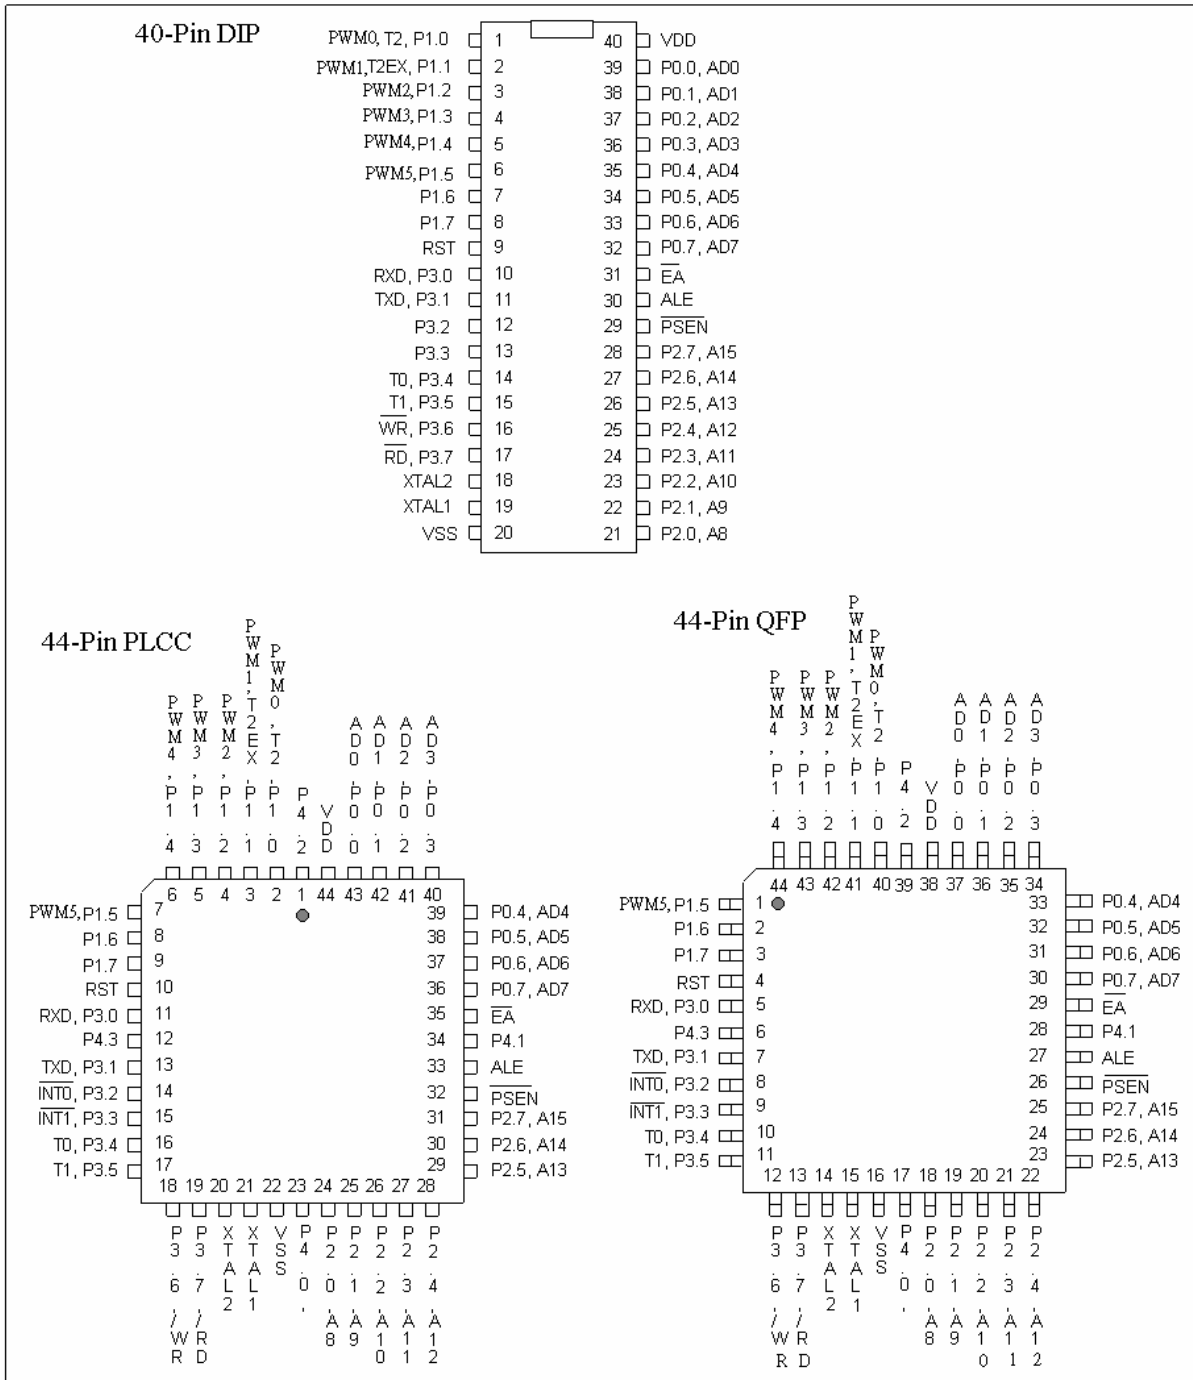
40-Pin DIP

| Pin function | Pin | Pin | Pin function |
|---|---|---|---|
| PWM0, T2, P1.0 | 1 | 40 | VDD |
| PWM1,T2EX, P1.1 | 2 | 39 | P0.0, AD0 |
| PWM2, P1.2 | 3 | 38 | P0.1, AD1 |
| PWM3, P1.3 | 4 | 37 | P0.2, AD2 |
| PWM4, P1.4 | 5 | 36 | P0.3, AD3 |
| PWM5, P1.5 | 6 | 35 | P0.4, AD4 |
| P1.6 | 7 | 34 | P0.5, AD5 |
| P1.7 | 8 | 33 | P0.6, AD6 |
| RST | 9 | 32 | P0.7, AD7 |
| RXD, P3.0 | 10 | 31 | $\overline{EA}$ |
| TXD, P3.1 | 11 | 30 | ALE |
| P3.2 | 12 | 29 | $\overline{PSEN}$ |
| P3.3 | 13 | 28 | P2.7, A15 |
| T0, P3.4 | 14 | 27 | P2.6, A14 |
| T1, P3.5 | 15 | 26 | P2.5, A13 |
| $\overline{WR}$, P3.6 | 16 | 25 | P2.4, A12 |
| $\overline{RD}$, P3.7 | 17 | 24 | P2.3, A11 |
| XTAL2 | 18 | 23 | P2.2, A10 |
| XTAL1 | 19 | 22 | P2.1, A9 |
| VSS | 20 | 21 | P2.0, A8 |

44-Pin PLCC

PWM4, P1.4 6
PWM3, P1.3 5
PWM2, P1.2 4
PWM1, T2EX, P1.1 3
PWM0, T2, P1.0 2
P4.2 1
VDD 44
AD0, P0.0 43
AD1, P0.1 42
AD2, P0.2 41
AD3, P0.3 40

PWM5, P1.5 7
P1.6 8
P1.7 9
RST 10
RXD, P3.0 11
P4.3 12
TXD, P3.1 13
$\overline{INT0}$, P3.2 14
$\overline{INT1}$, P3.3 15
T0, P3.4 16
T1, P3.5 17

39 P0.4, AD4
38 P0.5, AD5
37 P0.6, AD6
36 P0.7, AD7
35 $\overline{EA}$
34 P4.1
33 ALE
32 $\overline{PSEN}$
31 P2.7, A15
30 P2.6, A14
29 P2.5, A13

18 P3.6, /WR
19 P3.7, /RD
20 XTAL2
21 XTAL1
22 VSS
23 P4.0,
24 P2.0, A8
25 P2.1, A9
26 P2.2, A10
27 P2.3, A11
28 P2.4, A12

44-Pin QFP

PWM4, P1.4 44
PWM3, P1.3 43
PWM2, P1.2 42
PWM1, T2EX, P1.1 41
PWM0, T2, P1.0 40
P4.2 39
VDD 38
AD0, P0.0 37
AD1, P0.1 36
AD2, P0.2 35
AD3, P0.3 34

PWM5, P1.5 1
P1.6 2
P1.7 3
RST 4
RXD, P3.0 5
P4.3 6
TXD, P3.1 7
$\overline{INT0}$, P3.2 8
$\overline{INT1}$, P3.3 9
T0, P3.4 10
T1, P3.5 11

33 P0.4, AD4
32 P0.5, AD5
31 P0.6, AD6
30 P0.7, AD7
29 $\overline{EA}$
28 P4.1
27 ALE
26 $\overline{PSEN}$
25 P2.7, A15
24 P2.6, A14
23 P2.5, A13

12 P3.6, /WR
13 P3.7, /RD
14 XTAL2
15 XTAL1
16 VSS
17 P4.0,
18 P2.0, A8
19 P2.1, A9
20 P2.2, A10
21 P2.3, A11
22 P2.4, A12